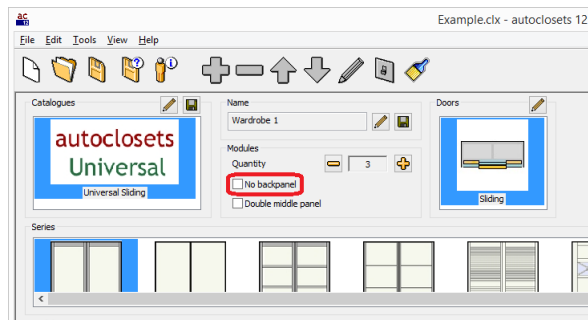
Example.clx - autoclosets 12

File Edit Tools View Help

Catalogues

autoclosets
Universal

Universal Sliding

Name

Wardrobe 1

Modules

Quantity

3

No backpanel

Double middle panel

Doors

Sliding

Series